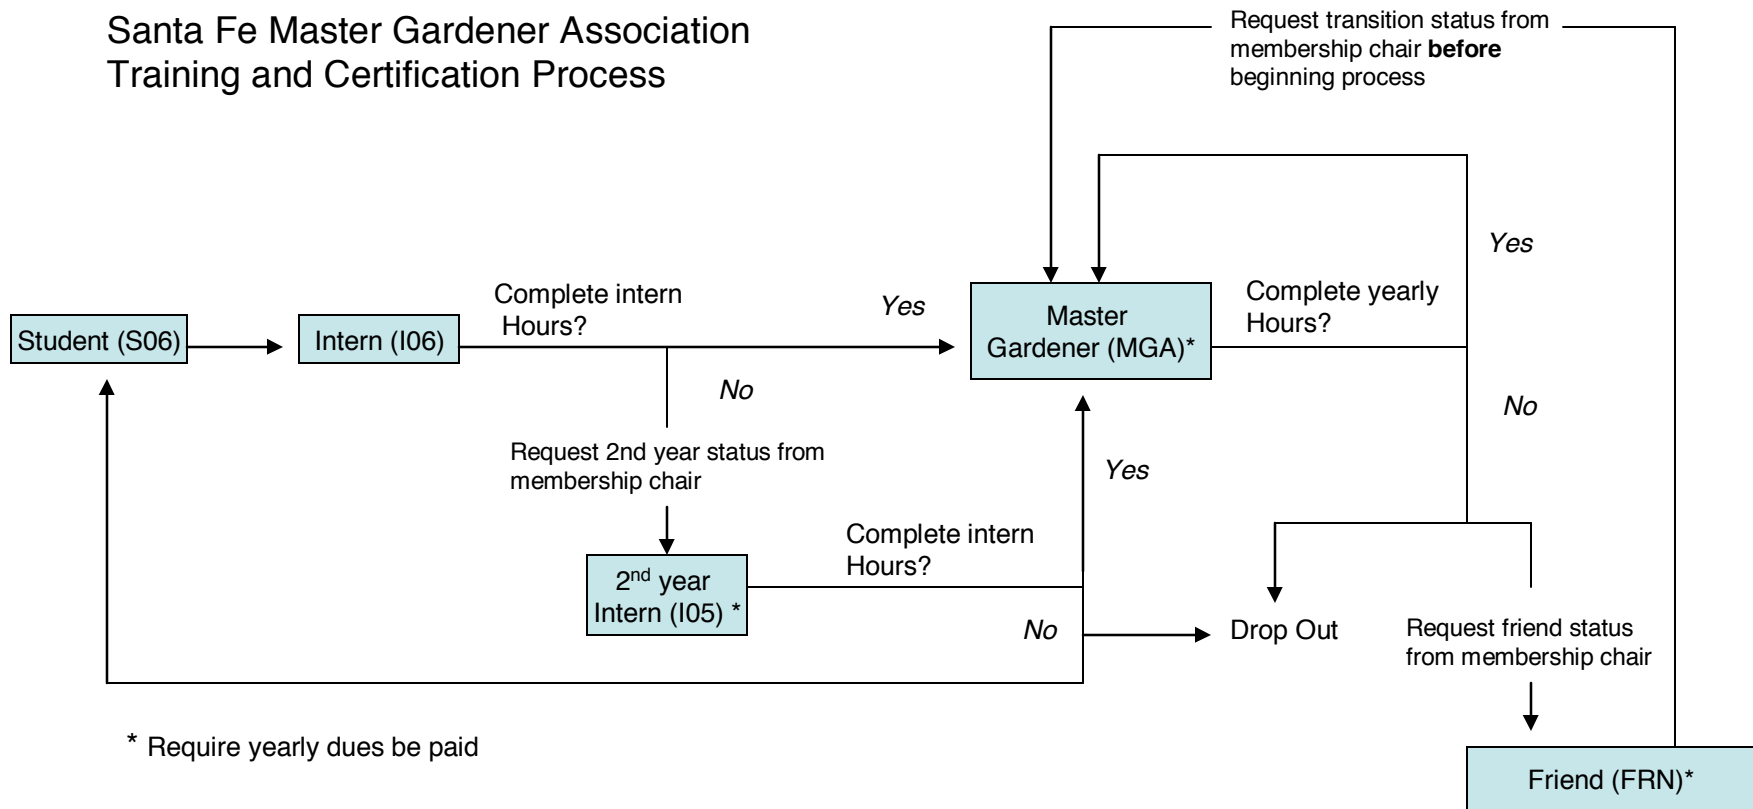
Santa Fe Master Gardener Association
Training and Certification Process

Request transition status from membership chair **before** beginning process

Yes

Student (S06)

Intern (I06)

Complete intern Hours?

Yes

Master Gardener (MGA)*

Complete yearly Hours?

No

No

Request 2nd year status from membership chair

Yes

$2^{nd}$ year Intern (I05) *

Complete intern Hours?

No

Drop Out

Request friend status from membership chair

* Require yearly dues be paid

Friend (FRN)*